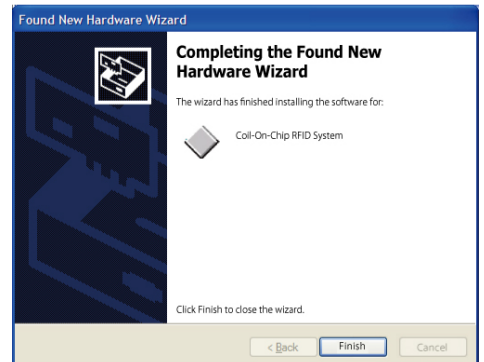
Found New Hardware Wizard

Completing the Found New Hardware Wizard

The wizard has finished installing the software for:

Coil-On-Chip RFID System

Click Finish to close the wizard.

< Back

Finish

Cancel